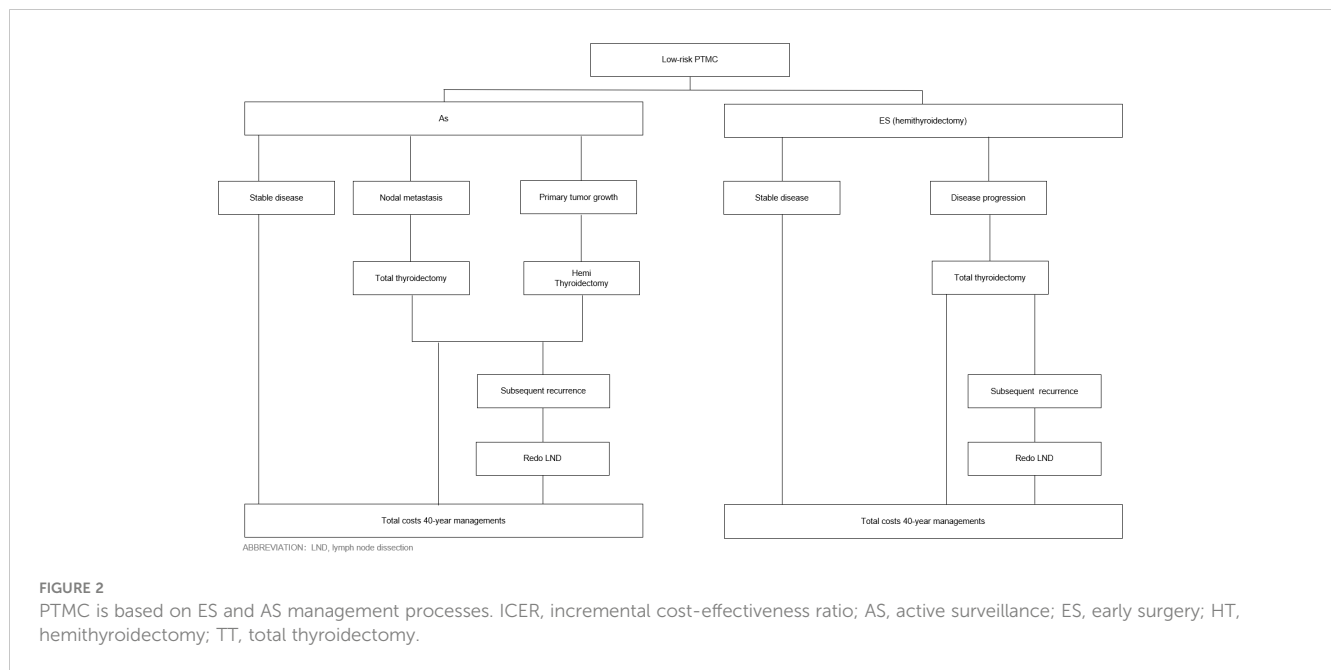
Low-risk PTMC

As

ES (hemithyroidectomy)

Stable disease

Nodal metastasis

Primary tumor growth

Stable disease

Disease progression

Total thyroidectomy

Hemi Thyroidectomy

Total thyroidectomy

Subsequent recurrence

Subsequent recurrence

Redo LND

Redo LND

Total costs 40-year managements

Total costs 40-year managements

ABBREVIATION: LND, lymph node dissection

FIGURE 2
PTMC is based on ES and AS management processes. ICER, incremental cost-effectiveness ratio; AS, active surveillance; ES, early surgery; HT, hemithyroidectomy; TT, total thyroidectomy.